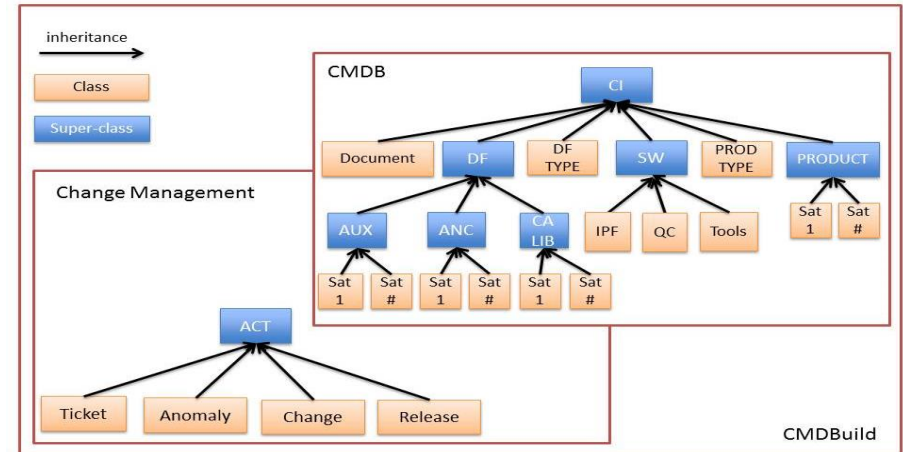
inheritance

Class

Super-class

CMDB

CI

Document

DF

DF TYPE

SW

PROD TYPE

PRODUCT

Change Management

AUX

ANC

CA LIB

IPF

QC

Tools

Sat 1

Sat #

Sat 1

Sat #

Sat 1

Sat #

Sat 1

Sat #

ACT

Ticket

Anomaly

Change

Release

CMDBuild